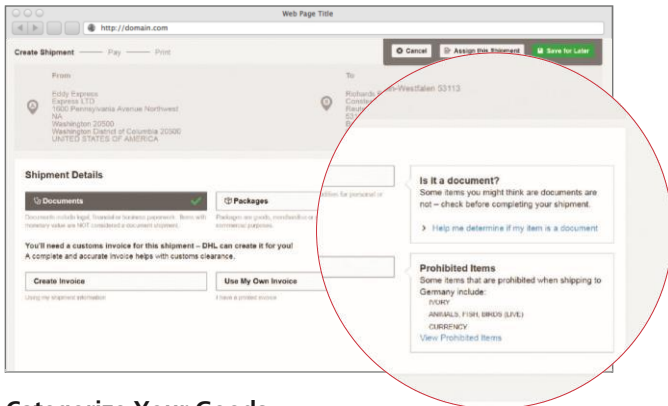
Web Page Title

http://domain.com

Create Shipment — Pay — Print

Cancel

Assign this Shipment

Save for Later

From

Eddy Express
Express LTD
1600 Pennsylvania Avenue Northwest
NA
Washington 20500
Washington District of Columbia 20500
UNITED STATES OF AMERICA

To

Richards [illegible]-Westfalen 53113
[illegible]

Shipment Details

Documents

Documents include legal, financial or business paperwork. Items with monetary value are NOT considered a document shipment.

Packages

Packages are goods, merchandise or commercial purposes.

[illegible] for personal or

You'll need a customs invoice for this shipment – DHL can create it for you!
A complete and accurate invoice helps with customs clearance.

Create Invoice

Using my shipment information

Use My Own Invoice

I have a printed invoice

Is it a document?
Some items you might think are documents are not – check before completing your shipment.

Help me determine if my item is a document

Prohibited Items
Some items that are prohibited when shipping to Germany include:
IVORY
ANIMALS, FISH, BIRDS (LIVE)
CURRENCY
View Prohibited Items

Categorize Your Goods